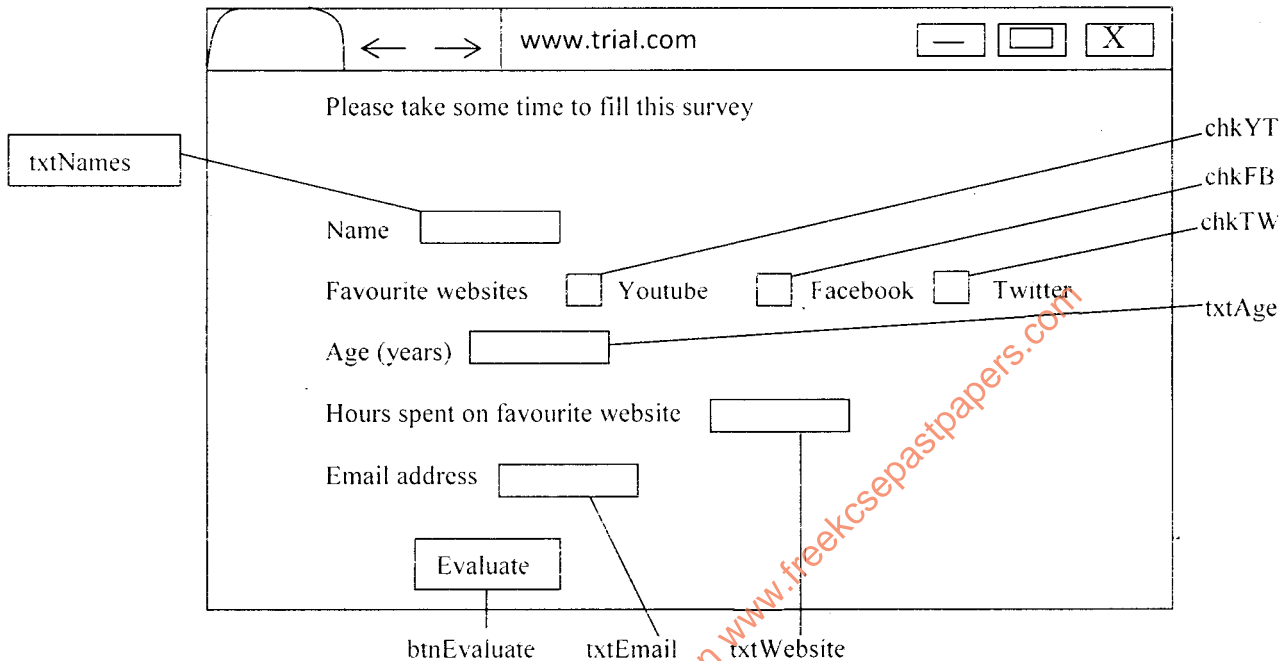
www.trial.com

X

Please take some time to fill this survey

txtNames

chkYT

chkFB

chkTW

Name

Favourite websites Youtube Facebook Twitter

txtAge

Age (years)

Hours spent on favourite website

Email address

Evaluate

btnEvaluate txtEmail txtWebsite

www.freekcsepastpapers.com